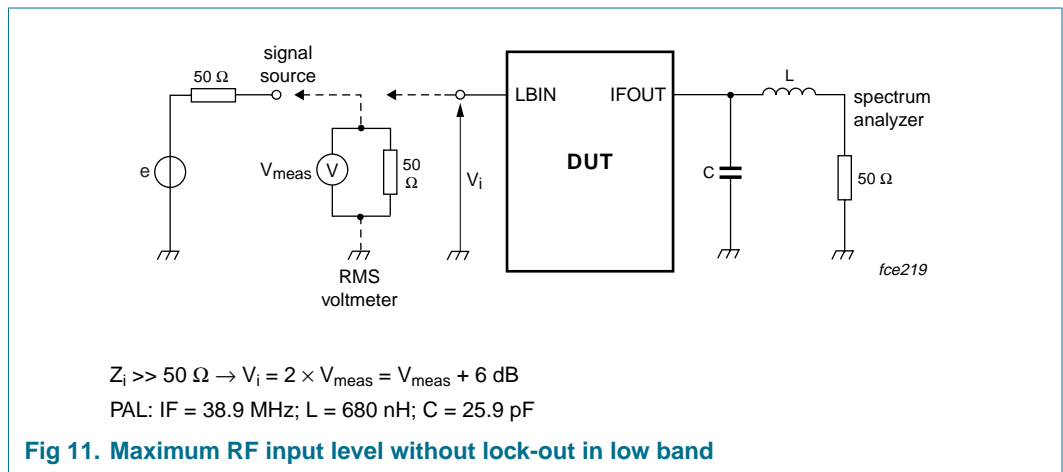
signal source

50 Ω

e

$V_{meas}$

V

50 Ω

RMS voltmeter

$V_i$

LBIN

IFOUT

DUT

C

L

spectrum analyzer

50 Ω

fce219

$Z_i >> 50\ \Omega \rightarrow V_i = 2 \times V_{meas} = V_{meas} + 6$ dB

PAL: IF = 38.9 MHz; L = 680 nH; C = 25.9 pF

**Fig 11. Maximum RF input level without lock-out in low band**